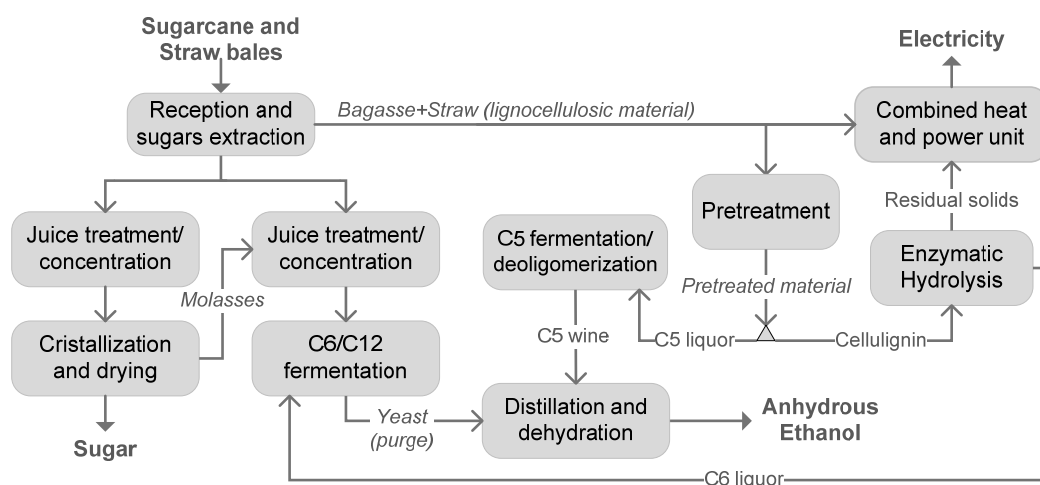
Sugarcane and Straw bales

Electricity

Reception and sugars extraction

Bagasse+Straw (lignocellulosic material)

Combined heat and power unit

Residual solids

Pretreatment

Juice treatment/ concentration

Juice treatment/ concentration

C5 fermentation/ deoligomerization

Enzymatic Hydrolysis

Molasses

Pretreated material

Cristallization and drying

C6/C12 fermentation

C5 wine

C5 liquor

Cellulignin

Yeast (purge)

Distillation and dehydration

Anhydrous Ethanol

Sugar

C6 liquor